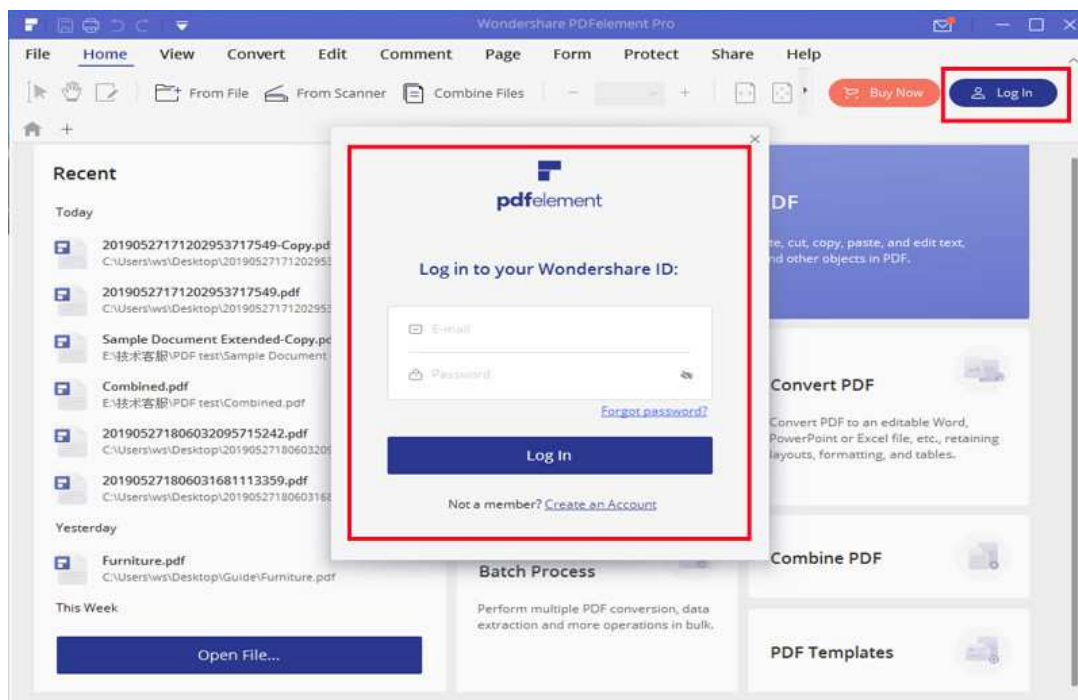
Wondershare PDFelement Pro

File Home View Convert Edit Comment Page Form Protect Share Help

From File From Scanner Combine Files Buy Now Log In

Recent

Today

20190527171202953717549-Copy.pd
C:\Users\ws\Desktop\20190527171202953

20190527171202953717549.pdf
C:\Users\ws\Desktop\20190527171202953

Sample Document Extended-Copy.pc
E:\技术客服\PDF test\Sample Document

Combined.pdf
E:\技术客服\PDF test\Combined.pdf

20190527180603209571524​2.pdf
C:\Users\ws\Desktop\201905271806032​0

20190527180603168111335​9.pdf
C:\Users\ws\Desktop\20190527180603168

Yesterday

Furniture.pdf
C:\Users\ws\Desktop\Guide\Furniture.pdf

This Week

Open File...

pdfelement

Log in to your Wondershare ID:

E-mail

Password

Forgot password?

Log In

Not a member? Create an Account

DF

te, cut, copy, paste, and edit text, nd other objects in PDF.

Convert PDF

Convert PDF to an editable Word, PowerPoint or Excel file, etc., retaining layouts, formatting, and tables.

Batch Process

Perform multiple PDF conversion, data extraction and more operations in bulk.

Combine PDF

PDF Templates